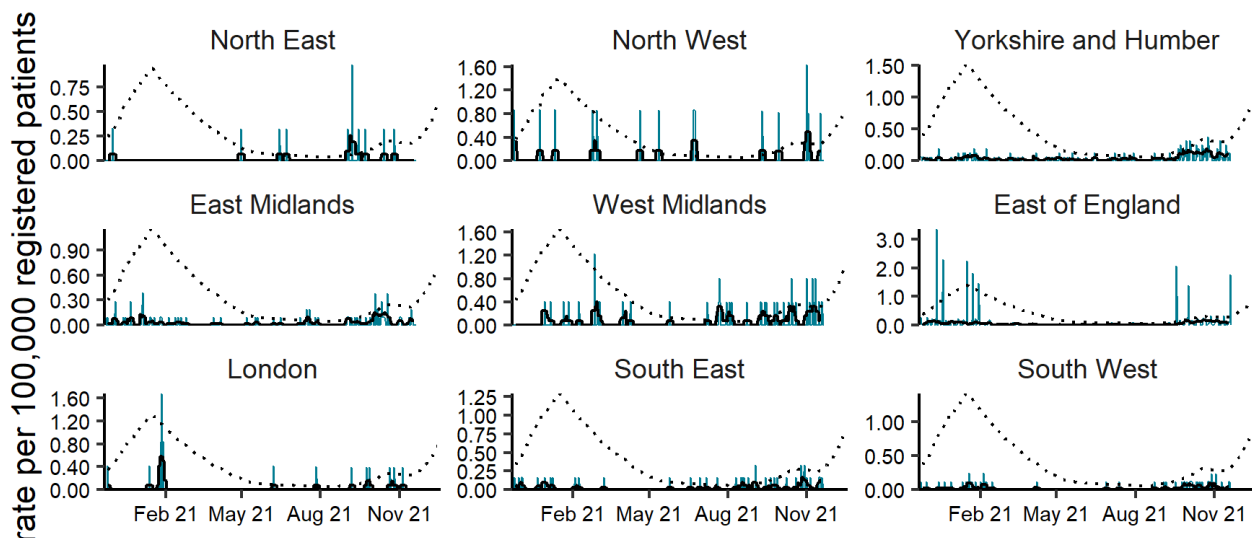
rate per 100,000 registered patients

North East
0.75
0.50
0.25
0.00

North West
1.60
1.20
0.80
0.40
0.00

Yorkshire and Humber
1.50
1.00
0.50
0.00

East Midlands
0.90
0.60
0.30
0.00

West Midlands
1.60
1.20
0.80
0.40
0.00

East of England
3.0
2.0
1.0
0.0

London
1.60
1.20
0.80
0.40
0.00
Feb 21 May 21 Aug 21 Nov 21

South East
1.25
1.00
0.75
0.50
0.25
0.00
Feb 21 May 21 Aug 21 Nov 21

South West
1.00
0.50
0.00
Feb 21 May 21 Aug 21 Nov 21